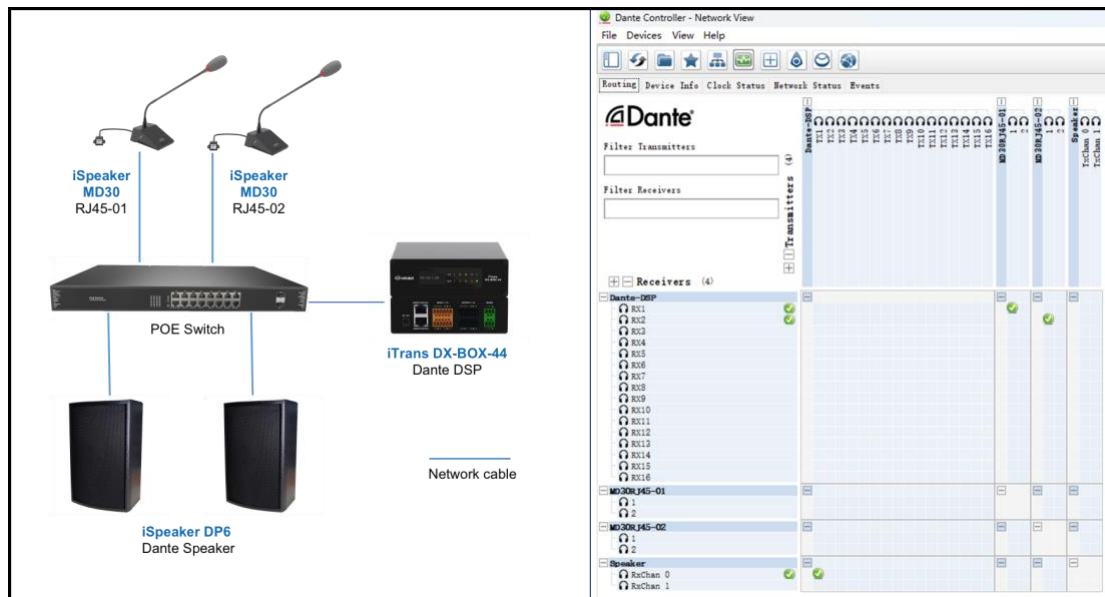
iSpeaker
MD30
RJ45-01

iSpeaker
MD30
RJ45-02

POE Switch

iTrans DX-BOX-44
Dante DSP

Network cable

iSpeaker DP6
Dante Speaker

Dante Controller - Network View
File Devices View Help

Routing Device Info Clock Status Network Status Events

Dante
Filter Transmitters
Filter Receivers

Transmitters (4)

Dante-DSP
TX1 TX2 TX3 TX4 TX5 TX6 TX7 TX8 TX9 TX10 TX11 TX12 TX13 TX14 TX15 TX16
MD30RJ45-01
1 2
MD30RJ45-02
1 2
Speaker
TxChan 0 TxChan 1

Receivers (4)
Dante-DSP
RX1
RX2
RX3
RX4
RX5
RX6
RX7
RX8
RX9
RX10
RX11
RX12
RX13
RX14
RX15
RX16
MD30RJ45-01
1
2
MD30RJ45-02
1
2
Speaker
RxChan 0
RxChan 1